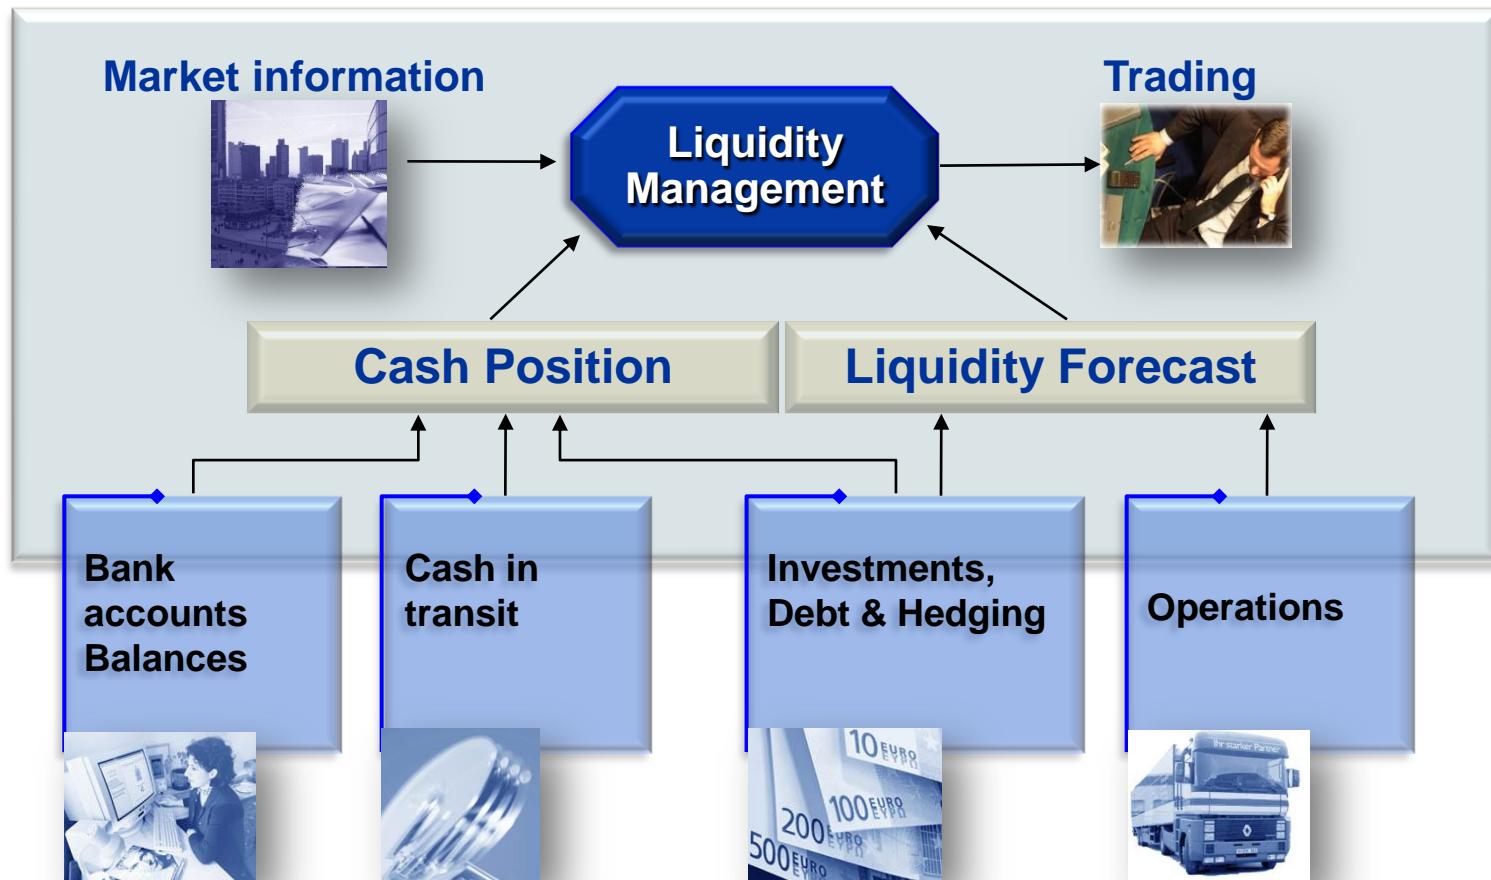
Market information

Liquidity Management

Trading

Cash Position

Liquidity Forecast

Bank accounts Balances

Cash in transit

Investments, Debt & Hedging

Operations

10 EURO

100 EURO

200 EURO

500 EURO